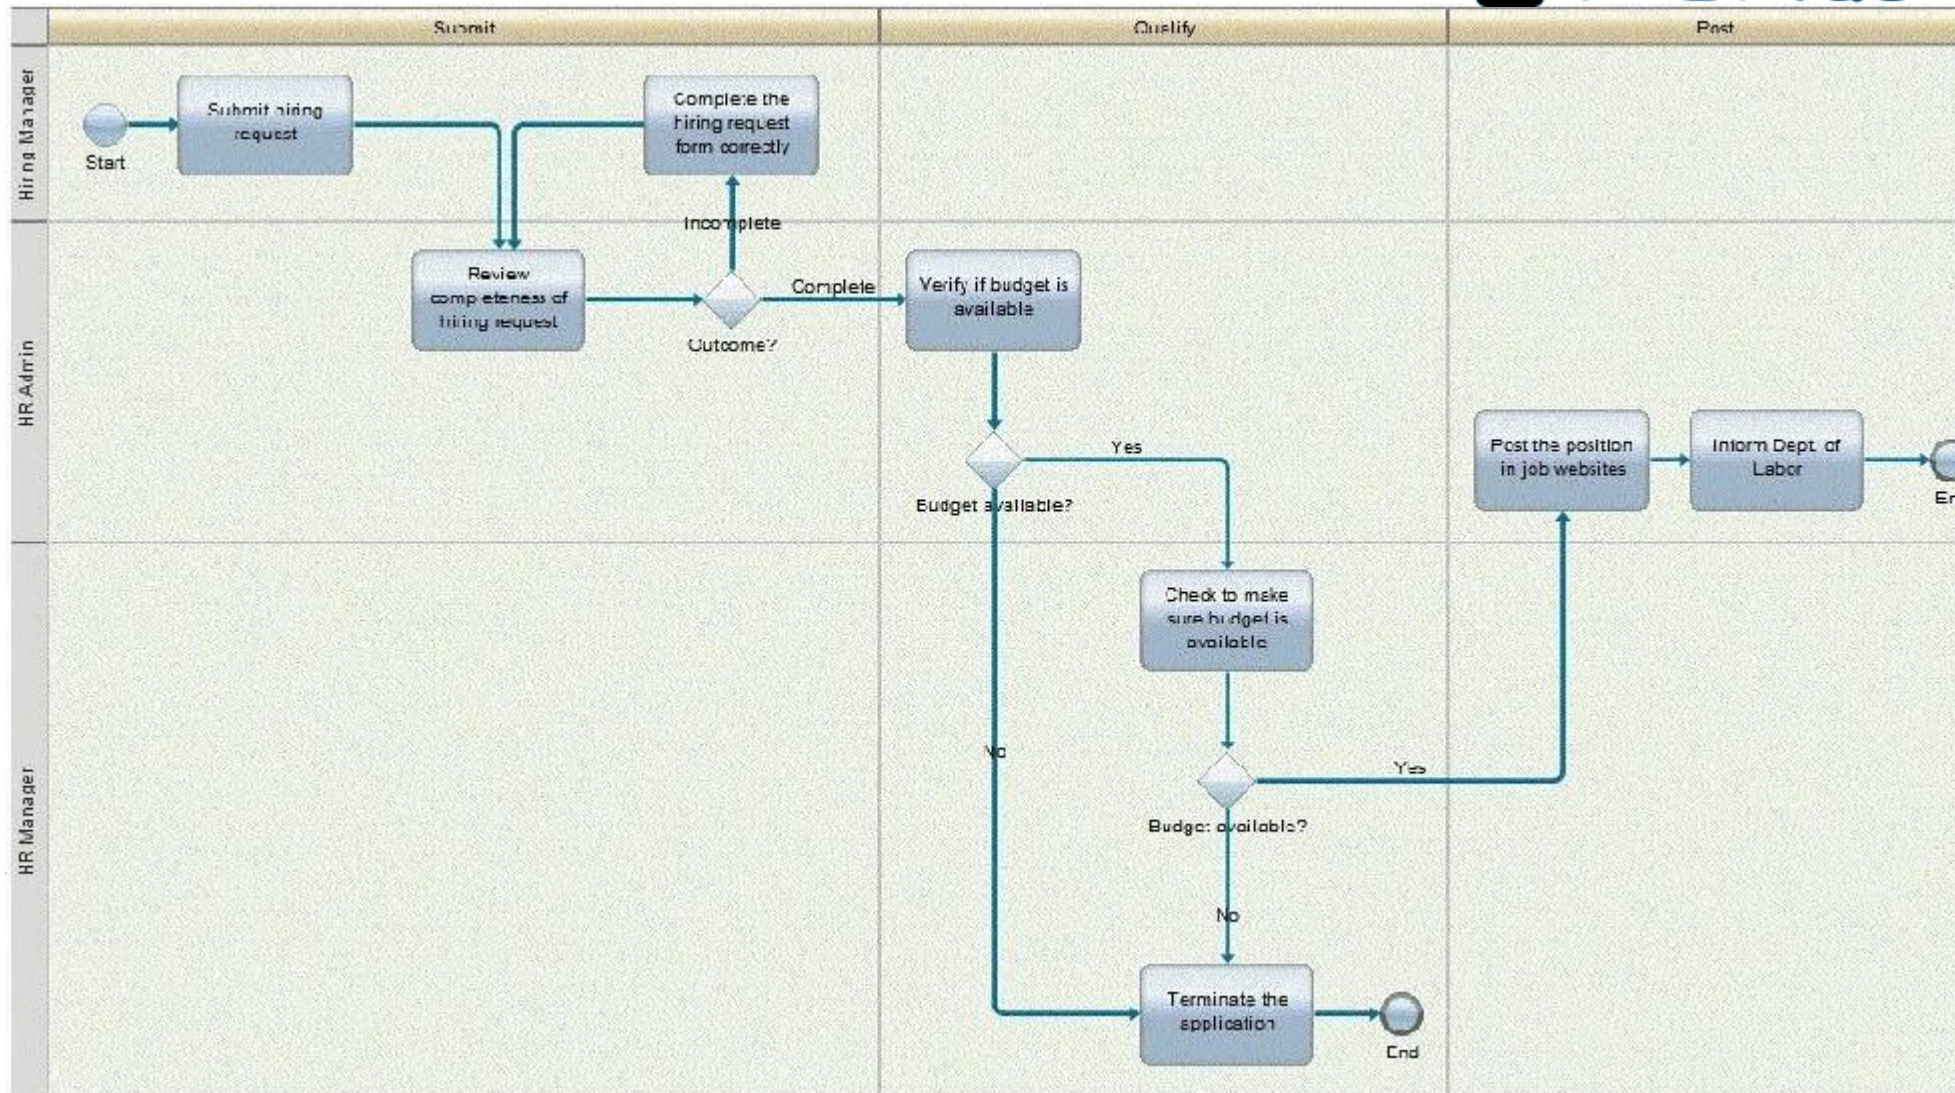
Submit

Qualify

Post

Hiring Manager

HR Admin

HR Manager

Start

Submit hiring request

Complete the hiring request form correctly

Incomplete

Review completeness of hiring request

Outcome?

Complete

Verify if budget is available

Budget available?

Yes

No

Check to make sure budget is available

Budget available?

Yes

No

Post the position in job websites

Inform Dept. of Labor

En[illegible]

Terminate the application

End